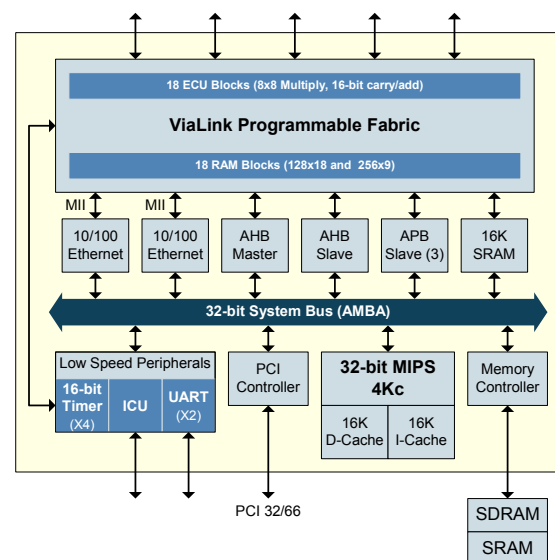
18 ECU Blocks (8x8 Multiply, 16-bit carry/add)

ViaLink Programmable Fabric

18 RAM Blocks (128x18 and 256x9)

MII

MII

10/100 Ethernet

10/100 Ethernet

AHB Master

AHB Slave

APB Slave (3)

16K SRAM

32-bit System Bus (AMBA)

Low Speed Peripherals

16-bit Timer (X4)

ICU

UART (X2)

PCI Controller

32-bit MIPS 4Kc

16K D-Cache

16K I-Cache

Memory Controller

PCI 32/66

SDRAM

SRAM